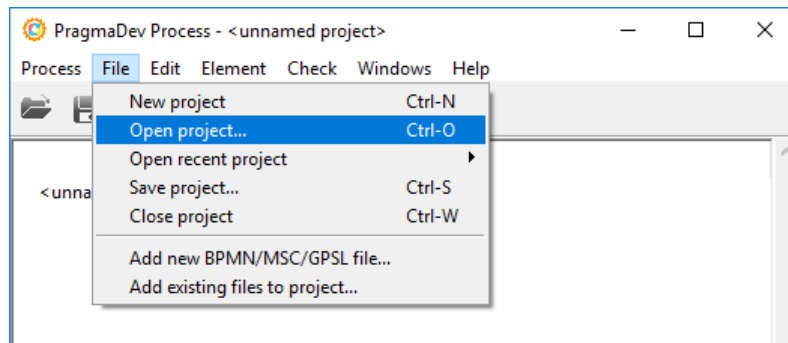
PragmaDev Process - <unnamed project>

Process File Edit Element Check Windows Help

New project Ctrl-N
Open project... Ctrl-O
Open recent project
Save project... Ctrl-S
Close project Ctrl-W

Add new BPMN/MSC/GPSL file...
Add existing files to project...

<unna